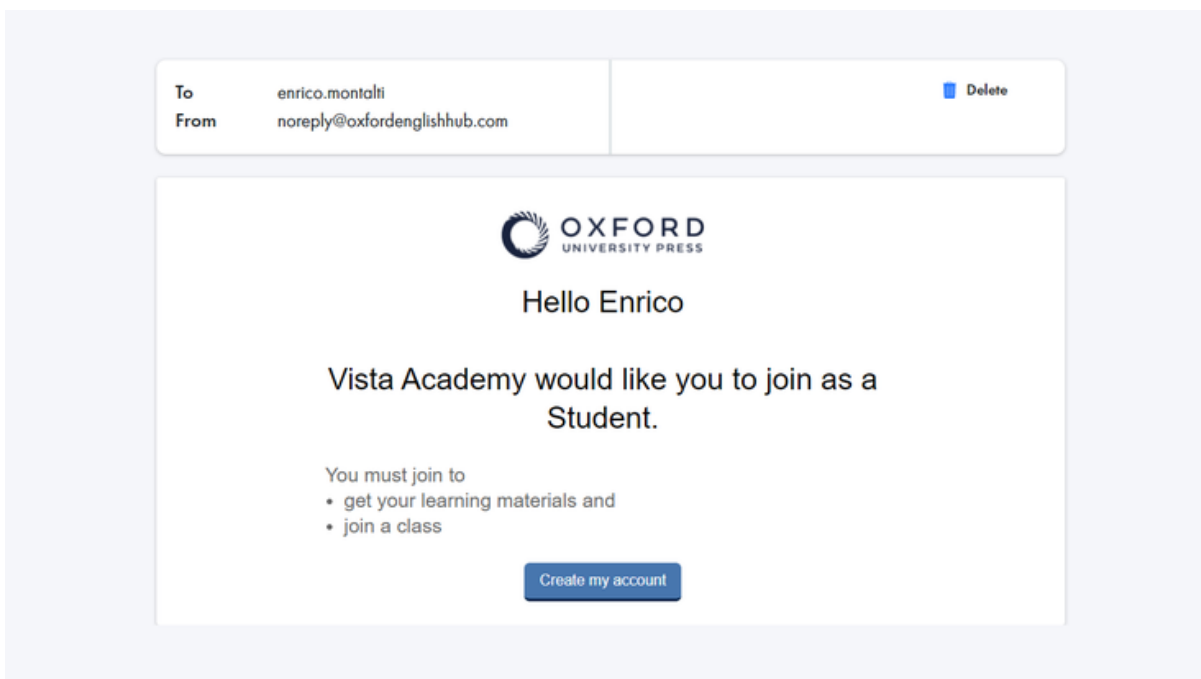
To enrico.montalti
From noreply@oxfordenglishhub.com

Delete

OXFORD
UNIVERSITY PRESS

Hello Enrico

Vista Academy would like you to join as a Student.

You must join to
• get your learning materials and
• join a class

Create my account